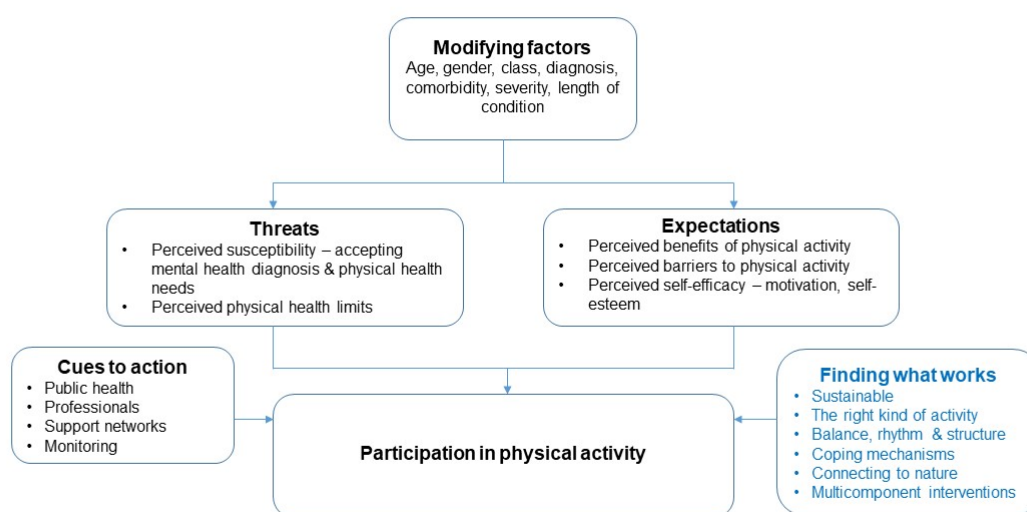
**Modifying factors**
Age, gender, class, diagnosis, comorbidity, severity, length of condition

**Threats**
- Perceived susceptibility – accepting mental health diagnosis & physical health needs
- Perceived physical health limits

**Expectations**
- Perceived benefits of physical activity
- Perceived barriers to physical activity
- Perceived self-efficacy – motivation, self-esteem

**Cues to action**
- Public health
- Professionals
- Support networks
- Monitoring

**Participation in physical activity**

**Finding what works**
- Sustainable
- The right kind of activity
- Balance, rhythm & structure
- Coping mechanisms
- Connecting to nature
- Multicomponent interventions